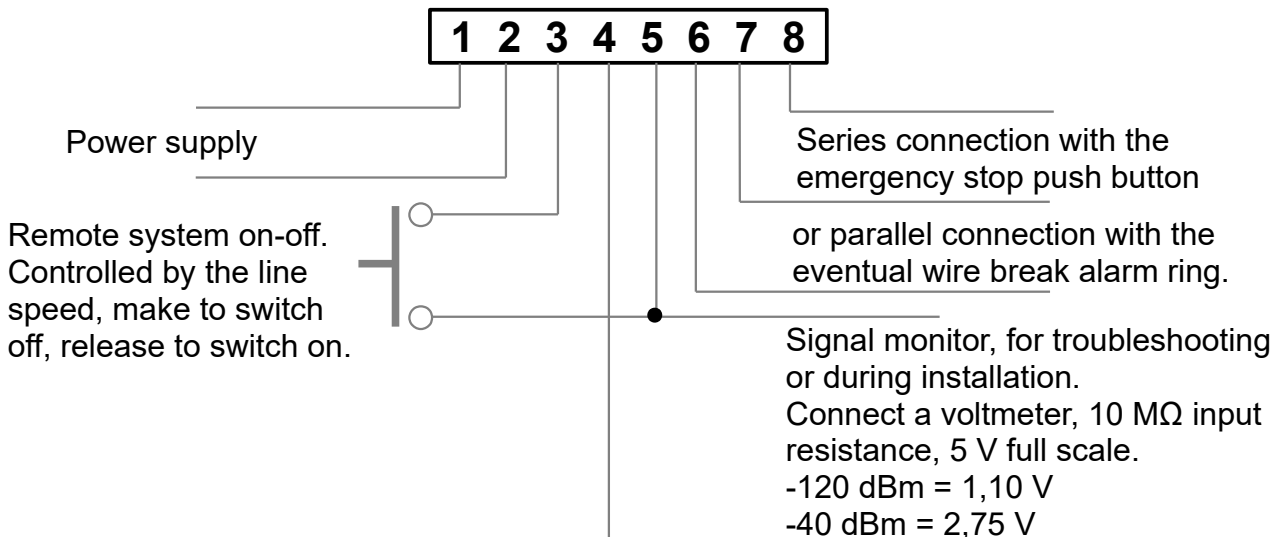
1 2 3 4 5 6 7 8

Power supply

Series connection with the emergency stop push button

Remote system on-off. Controlled by the line speed, make to switch off, release to switch on.

or parallel connection with the eventual wire break alarm ring.

Signal monitor, for troubleshooting or during installation.
Connect a voltmeter, 10 MΩ input resistance, 5 V full scale.
-120 dBm = 1,10 V
-40 dBm = 2,75 V